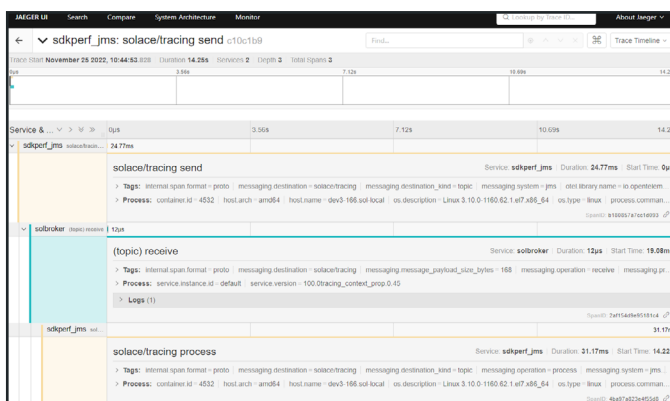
JAEGER UI Search Compare System Architecture Monitor Lookup by Trace ID... About Jaeger

← sdkperf_jms: solace/tracing send c10c1b9 Find... Trace Timeline

Trace Start November 25 2022, 10:44:53.838 | Duration 14.25s | Services 2 | Depth 3 | Total Spans 3

0μs 3.56s 7.12s 10.69s

Service & ... 0μs 3.56s 7.12s 10.69s 14.2

sdkperf_jms solace/tracin... 24.77ms

solace/tracing send Service: sdkperf_jms | Duration: 24.77ms | Start Time: 0μ

> Tags: internal.span.format = proto | messaging.destination = solace/tracing | messaging.destination_kind = topic | messaging.system = jms | otel.library.name = io.opentelem

> Process: container.id = 4532 | host.arch = amd64 | host.name = dev3-166.sol-local | os.description = Linux 3.10.0-1160.62.1.el7.x86_64 | os.type = linux | process.comman...

SpanID: b10005747cd093

solbroker (topic) receive 12μs

(topic) receive Service: solbroker | Duration: 12μs | Start Time: 19.08m

> Tags: internal.span.format = proto | messaging.destination = solace/tracing | messaging.destination_kind = topic | messaging.message_payload_size_bytes = 168 | messaging.operation = receive | messaging.pr...

> Process: service.instance.id = default | service.version = 100.0tracing_context_prop.0.45

> Logs (1)

SpanID: 2af54d9e65181c4

sdkperf_jms sol... 31.17

solace/tracing process Service: sdkperf_jms | Duration: 31.17ms | Start Time: 14.22

> Tags: internal.span.format = proto | messaging.destination = solace/tracing | messaging.destination_kind = topic | messaging.operation = process | messaging.system = jms...

> Process: container.id = 4532 | host.arch = amd64 | host.name = dev3-166.sol-local | os.description = Linux 3.10.0-1160.62.1.el7.x86_64 | os.type = linux | process.comman...

SpanID: 4ba97a823e455d0